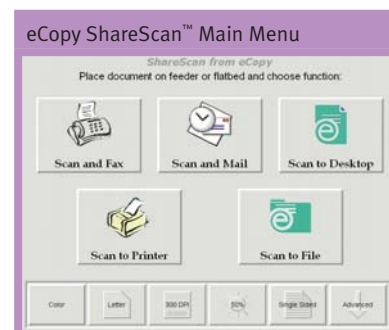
eCopy ShareScan™ Main Menu

ShareScan from eCopy
Place document on feeder or flatbed and choose function:

Scan and Fax
Scan and Mail
Scan to Desktop
Scan to Printer
Scan to File

Color
Letter
300 DPI
50%
Single Sided
Advanced